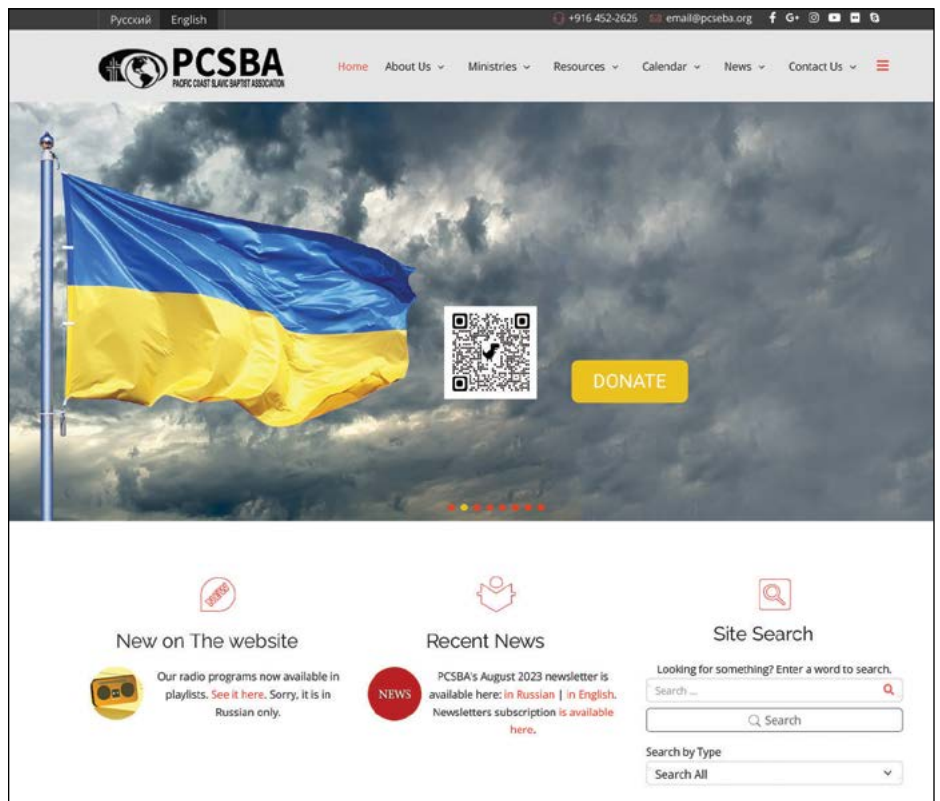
Русский English

+916 452-2626 email@pcseba.org

PCSBA
PACIFIC COAST SLAVIC BAPTIST ASSOCIATION

Home About Us Ministries Resources Calendar News Contact Us

DONATE

New on The website

Our radio programs now available in playlists. See it here. Sorry, it is in Russian only.

Recent News

NEWS

PCSBA's August 2023 newsletter is available here: in Russian | in English. Newsletters subscription is available here.

Site Search

Looking for something? Enter a word to search.

Search ...

Search

Search by Type

Search All